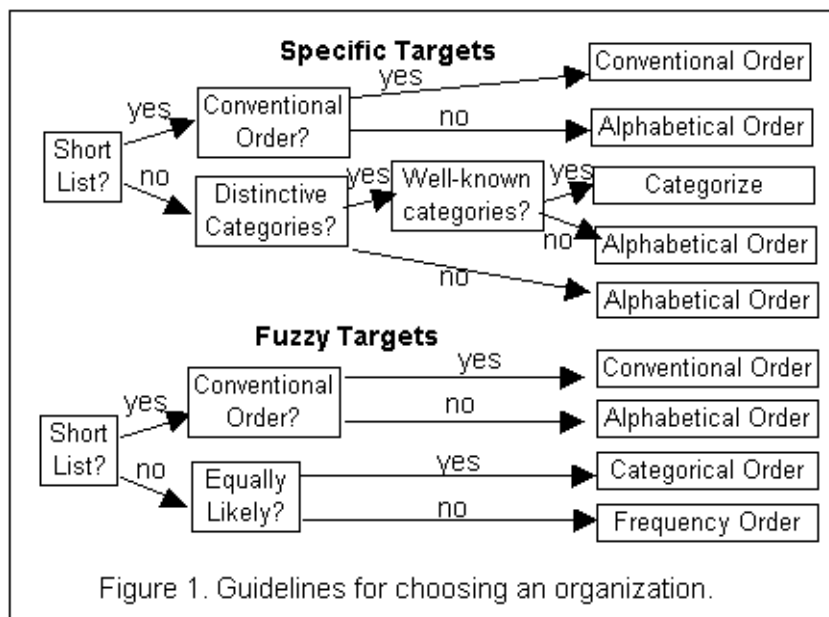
Specific Targets

Short List?

yes

Conventional Order?

yes

Conventional Order

no

Alphabetical Order

no

Distinctive Categories?

yes

Well-known categories?

yes

Categorize

no

Alphabetical Order

no

Alphabetical Order

Fuzzy Targets

Short List?

yes

Conventional Order?

yes

Conventional Order

no

Alphabetical Order

no

Equally Likely?

yes

Categorical Order

no

Frequency Order

Figure 1. Guidelines for choosing an organization.